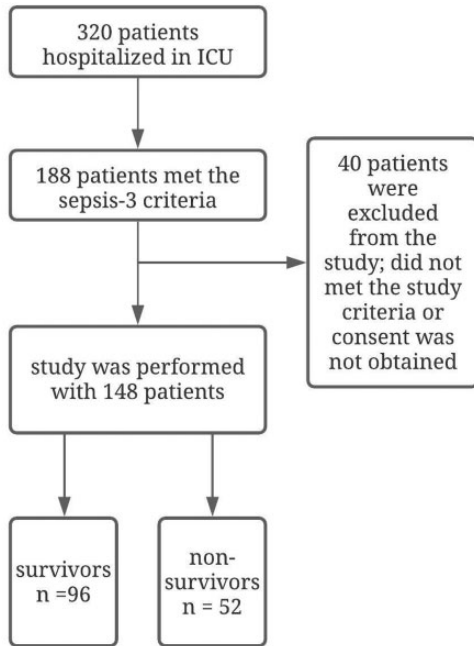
320 patients hospitalized in ICU

188 patients met the sepsis-3 criteria

40 patients were excluded from the study; did not met the study criteria or consent was not obtained

study was performed with 148 patients

survivors n =96

non-survivors n = 52